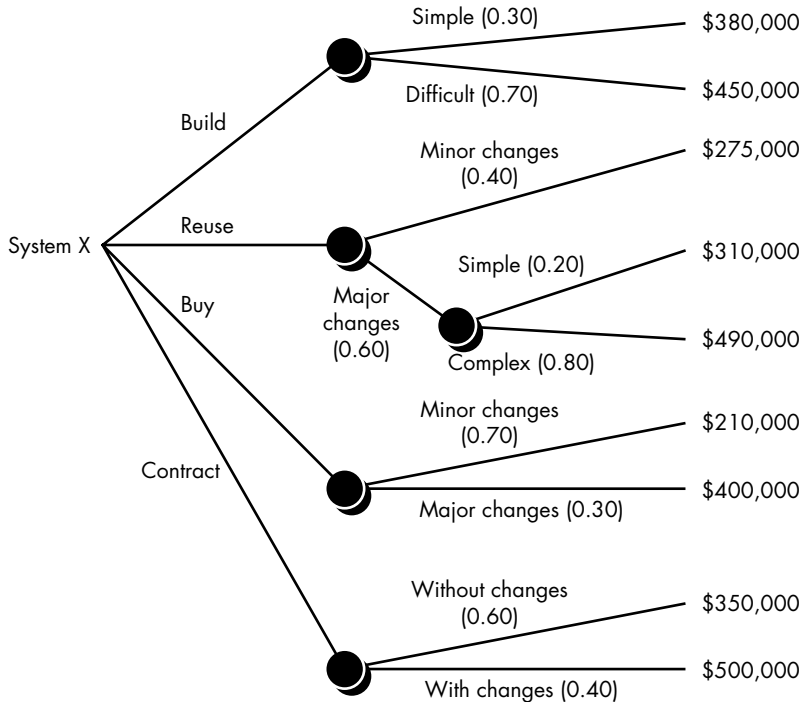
System X

Build

Simple (0.30)

$380,000

Difficult (0.70)

$450,000

Reuse

Minor changes (0.40)

$275,000

Major changes (0.60)

Simple (0.20)

$310,000

Complex (0.80)

$490,000

Buy

Minor changes (0.70)

$210,000

Major changes (0.30)

$400,000

Contract

Without changes (0.60)

$350,000

With changes (0.40)

$500,000